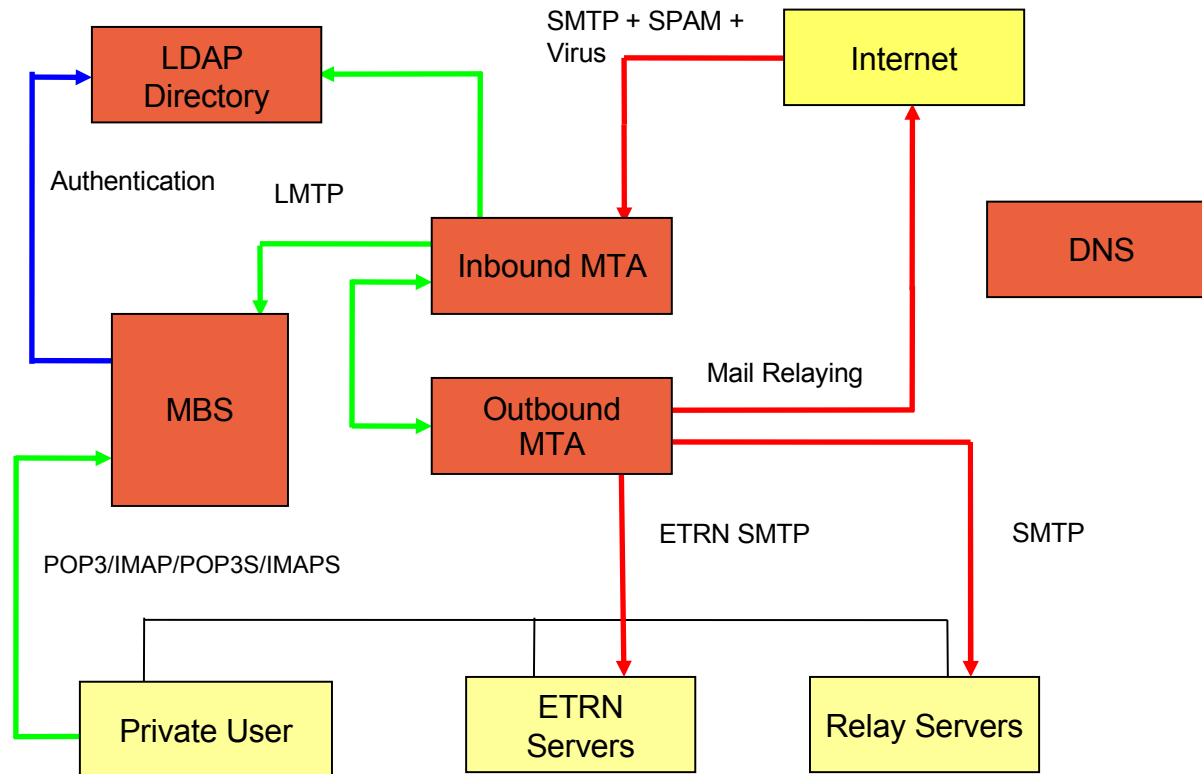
SMTP + SPAM + Virus

Internet

LDAP Directory

Authentication

LMTP

Inbound MTA

DNS

MBS

Mail Relaying

Outbound MTA

ETRN SMTP

SMTP

POP3/IMAP/POP3S/IMAPS

Private User

ETRN Servers

Relay Servers